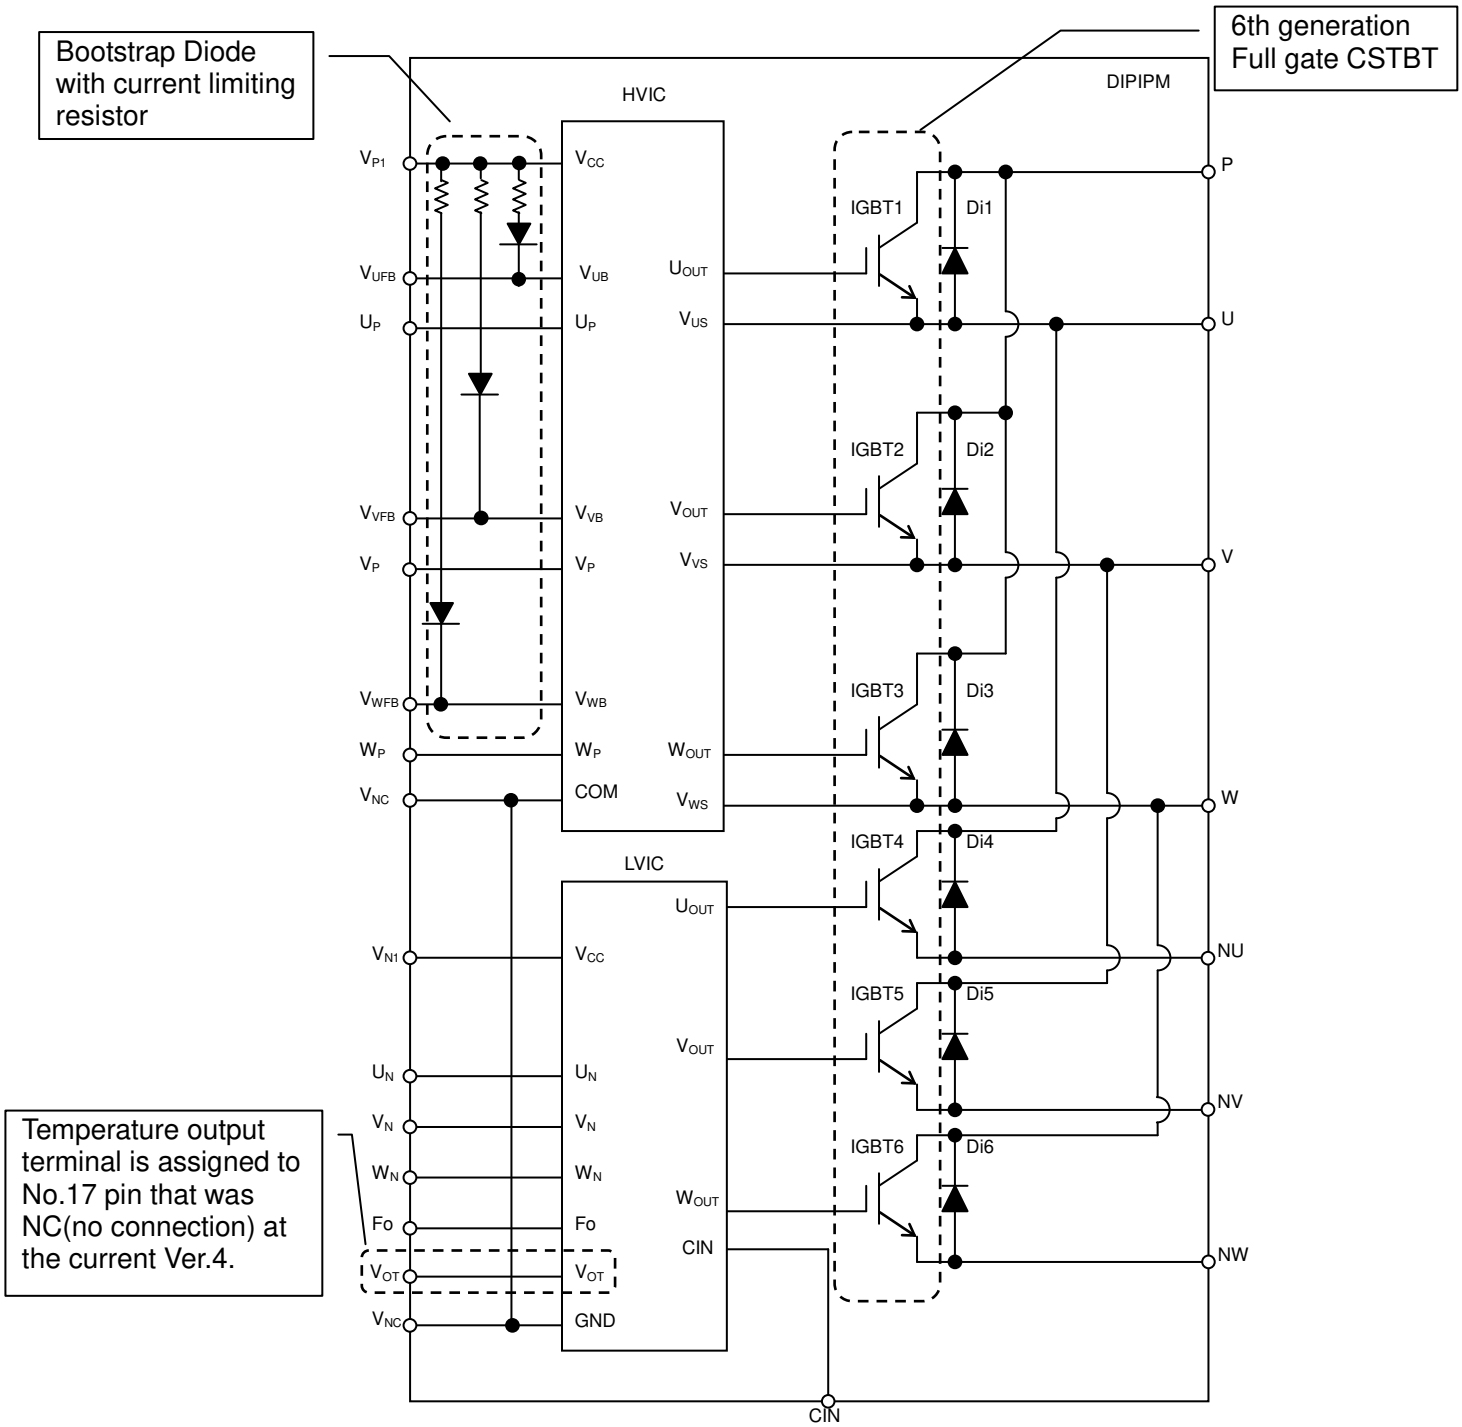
Bootstrap Diode with current limiting resistor

6th generation
Full gate CSTBT

DIPIPM

HVIC

$V_{P1}$
$V_{UFB}$
$U_P$
$V_{VFB}$
$V_P$
$V_{WFB}$
$W_P$
$V_{NC}$

$V_{CC}$
$V_{UB}$
$U_P$
$V_{VB}$
$V_P$
$V_{WB}$
$W_P$
COM

$U_{OUT}$
$V_{US}$
$V_{OUT}$
$V_{VS}$
$W_{OUT}$
$V_{WS}$

IGBT1
Di1
IGBT2
Di2
IGBT3
Di3
IGBT4
Di4
IGBT5
Di5
IGBT6
Di6

P
U
V
W
NU
NV
NW

LVIC

$V_{N1}$
$U_N$
$V_N$
$W_N$
Fo
$V_{OT}$
$V_{NC}$

$V_{CC}$
$U_N$
$V_N$
$W_N$
Fo
$V_{OT}$
GND

$U_{OUT}$
$V_{OUT}$
$W_{OUT}$
CIN

CIN

Temperature output terminal is assigned to No.17 pin that was NC(no connection) at the current Ver.4.